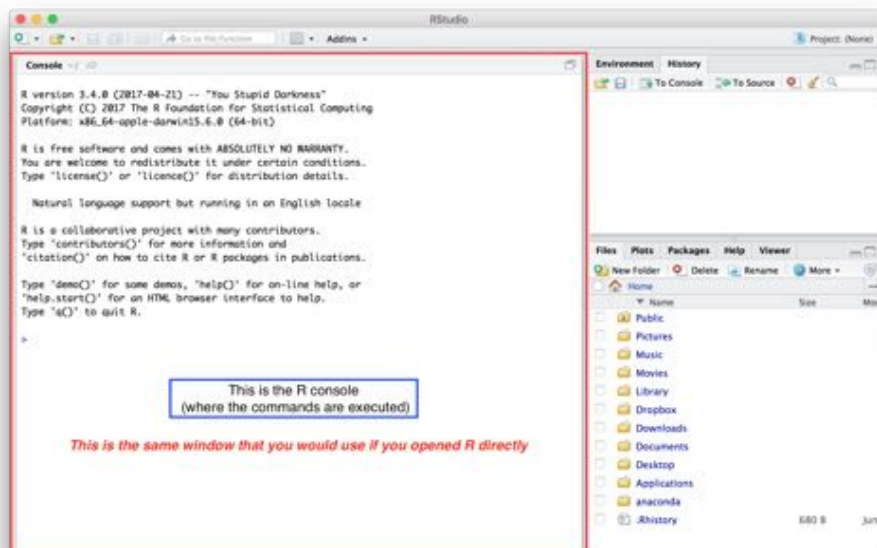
RStudio

Go to file/function

Addins

Project: (None)

Console ~/

R version 3.4.0 (2017-04-21) -- "You Stupid Darkness"
Copyright (C) 2017 The R Foundation for Statistical Computing
Platform: x86_64-apple-darwin15.6.0 (64-bit)

R is free software and comes with ABSOLUTELY NO WARRANTY.
You are welcome to redistribute it under certain conditions.
Type 'license()' or 'licence()' for distribution details.

Natural language support but running in an English locale

R is a collaborative project with many contributors.
Type 'contributors()' for more information and
'citation()' on how to cite R or R packages in publications.

Type 'demo()' for some demos, 'help()' for on-line help, or
'help.start()' for an HTML browser interface to help.
Type 'q()' to quit R.

>

This is the R console
(where the commands are executed)

This is the same window that you would use if you opened R directly

Environment History

To Console To Source

Files Plots Packages Help Viewer

New Folder Delete Rename More

Home

Name Size Mo

Public
Pictures
Music
Movies
Library
Dropbox
Downloads
Documents
Desktop
Applications
anaconda
.Rhistory 680 B Jun